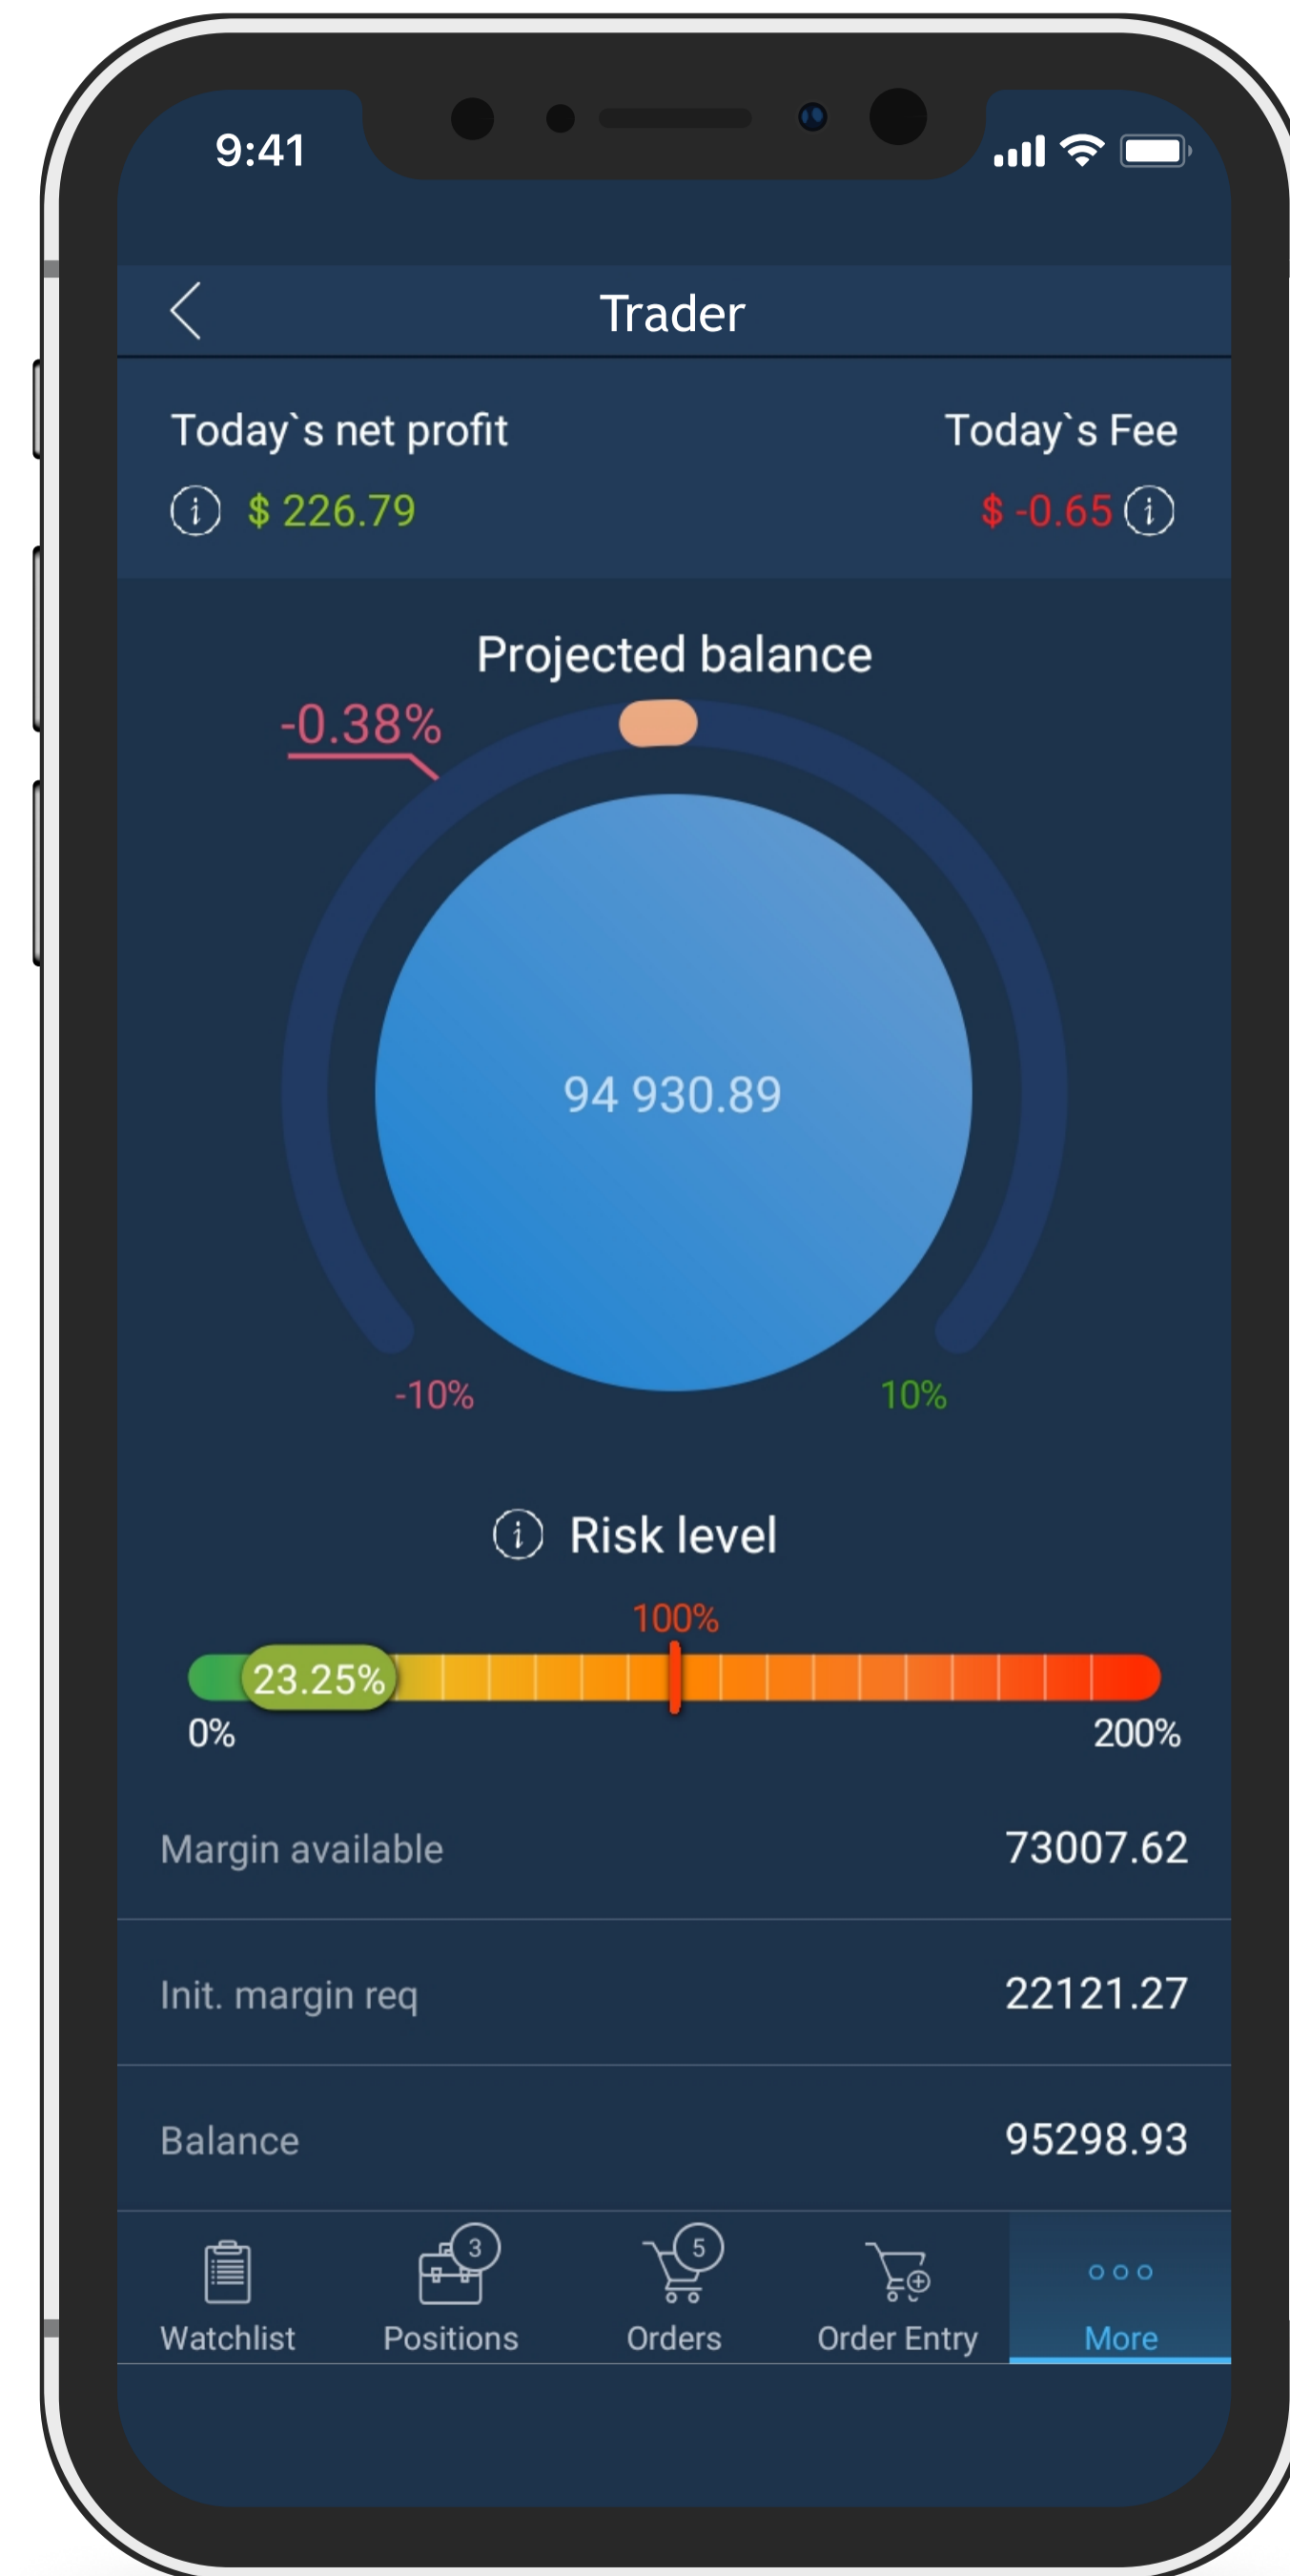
9:41

Trader

Today`s net profit
$ 226.79

Today`s Fee
$ -0.65

Projected balance
-0.38%
94 930.89
-10%
10%

Risk level
100%
23.25%
0%
200%

| Margin available | 73007.62 |
|---|---|
| Init. margin req | 22121.27 |
| Balance | 95298.93 |

Watchlist
3
Positions
5
Orders
Order Entry
More